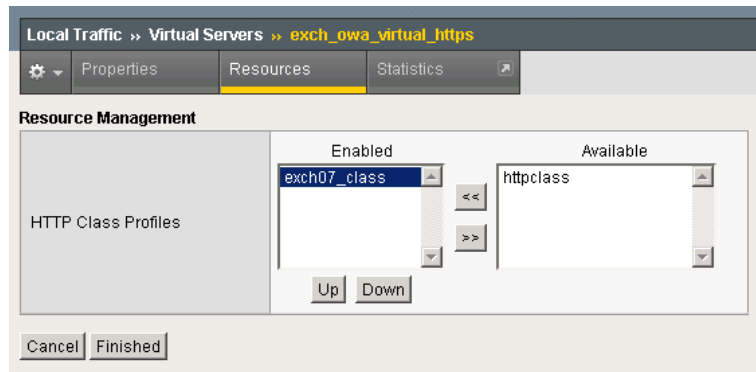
Local Traffic » Virtual Servers » exch_owa_virtual_https

Properties | Resources | Statistics

Resource Management

| HTTP Class Profiles | Enabled: exch07_class | << >> | Available: httpclass |
|---|---|---|---|

Up Down

Cancel Finished